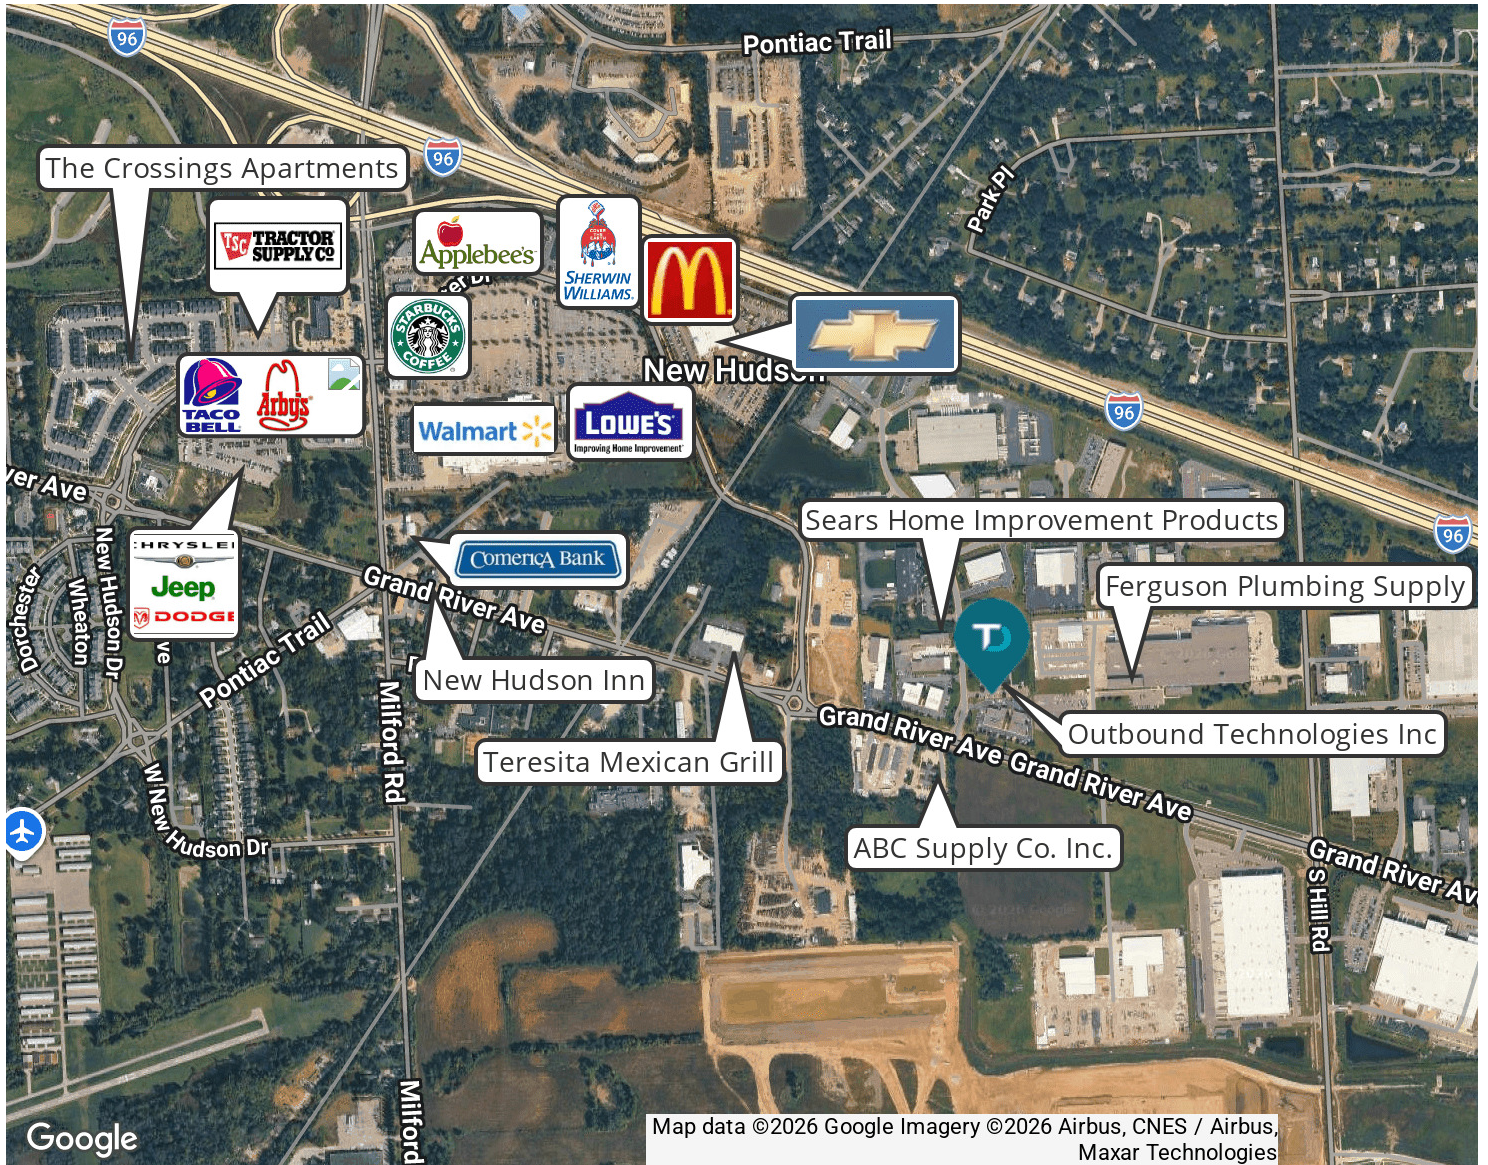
96
Pontiac Trail
96
The Crossings Apartments
TSC TRACTOR SUPPLY CO
Applebee's
SHERWIN WILLIAMS.
Park Pl
STARBUCKS COFFEE
New Hudson
96
TACO BELL
Arby's
Walmart
LOWE'S Improving Home Improvement
er Ave
Sears Home Improvement Products
CHRYSLER
Jeep
DODGE
Comerica Bank
96
Grand River Ave
Ferguson Plumbing Supply
Dorchester
Wheaton
New Hudson Dr
ve
Pontiac Trail
New Hudson Inn
Milford Rd
Grand River Ave
Grand River Ave
Outbound Technologies Inc
Teresita Mexican Grill
W New Hudson Dr
ABC Supply Co. Inc.
Grand River Av
S Hill Rd
Milford
Google
Map data ©2026 Google Imagery ©2026 Airbus, CNES / Airbus, Maxar Technologies